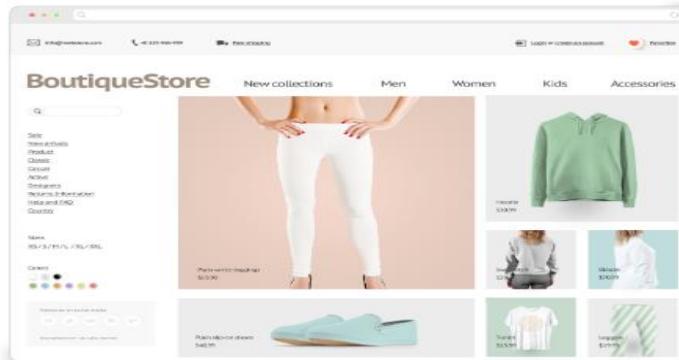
info@website.com
Free shipping
Login or create account
Favorites

BoutiqueStore
New collections
Men
Women
Kids
Accessories

Sale
New arrivals
Product
Classic
Casual
Active
Designers
Returns & Exchanges
Help and FAQ
Country

Sizes
XS / S / M / L / XL / XXL

Colors

Pants white leggings
$59.90

Hoodie
$59.99

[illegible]
$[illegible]

Blouse
$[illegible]

Plain slip-on shoes
$49.95

T-shirt
$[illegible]

Leggings
$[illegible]